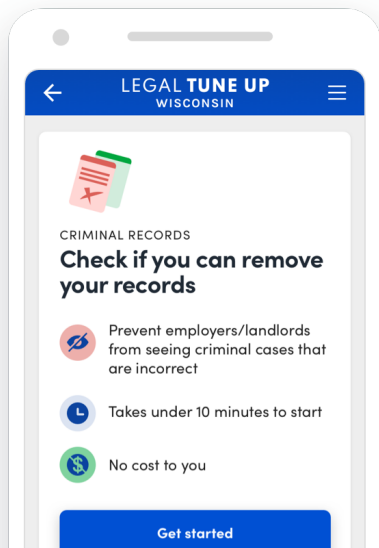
LEGAL TUNE UP
WISCONSIN

CRIMINAL RECORDS

Check if you can remove your records

Prevent employers/landlords from seeing criminal cases that are incorrect

Takes under 10 minutes to start

No cost to you

Get started